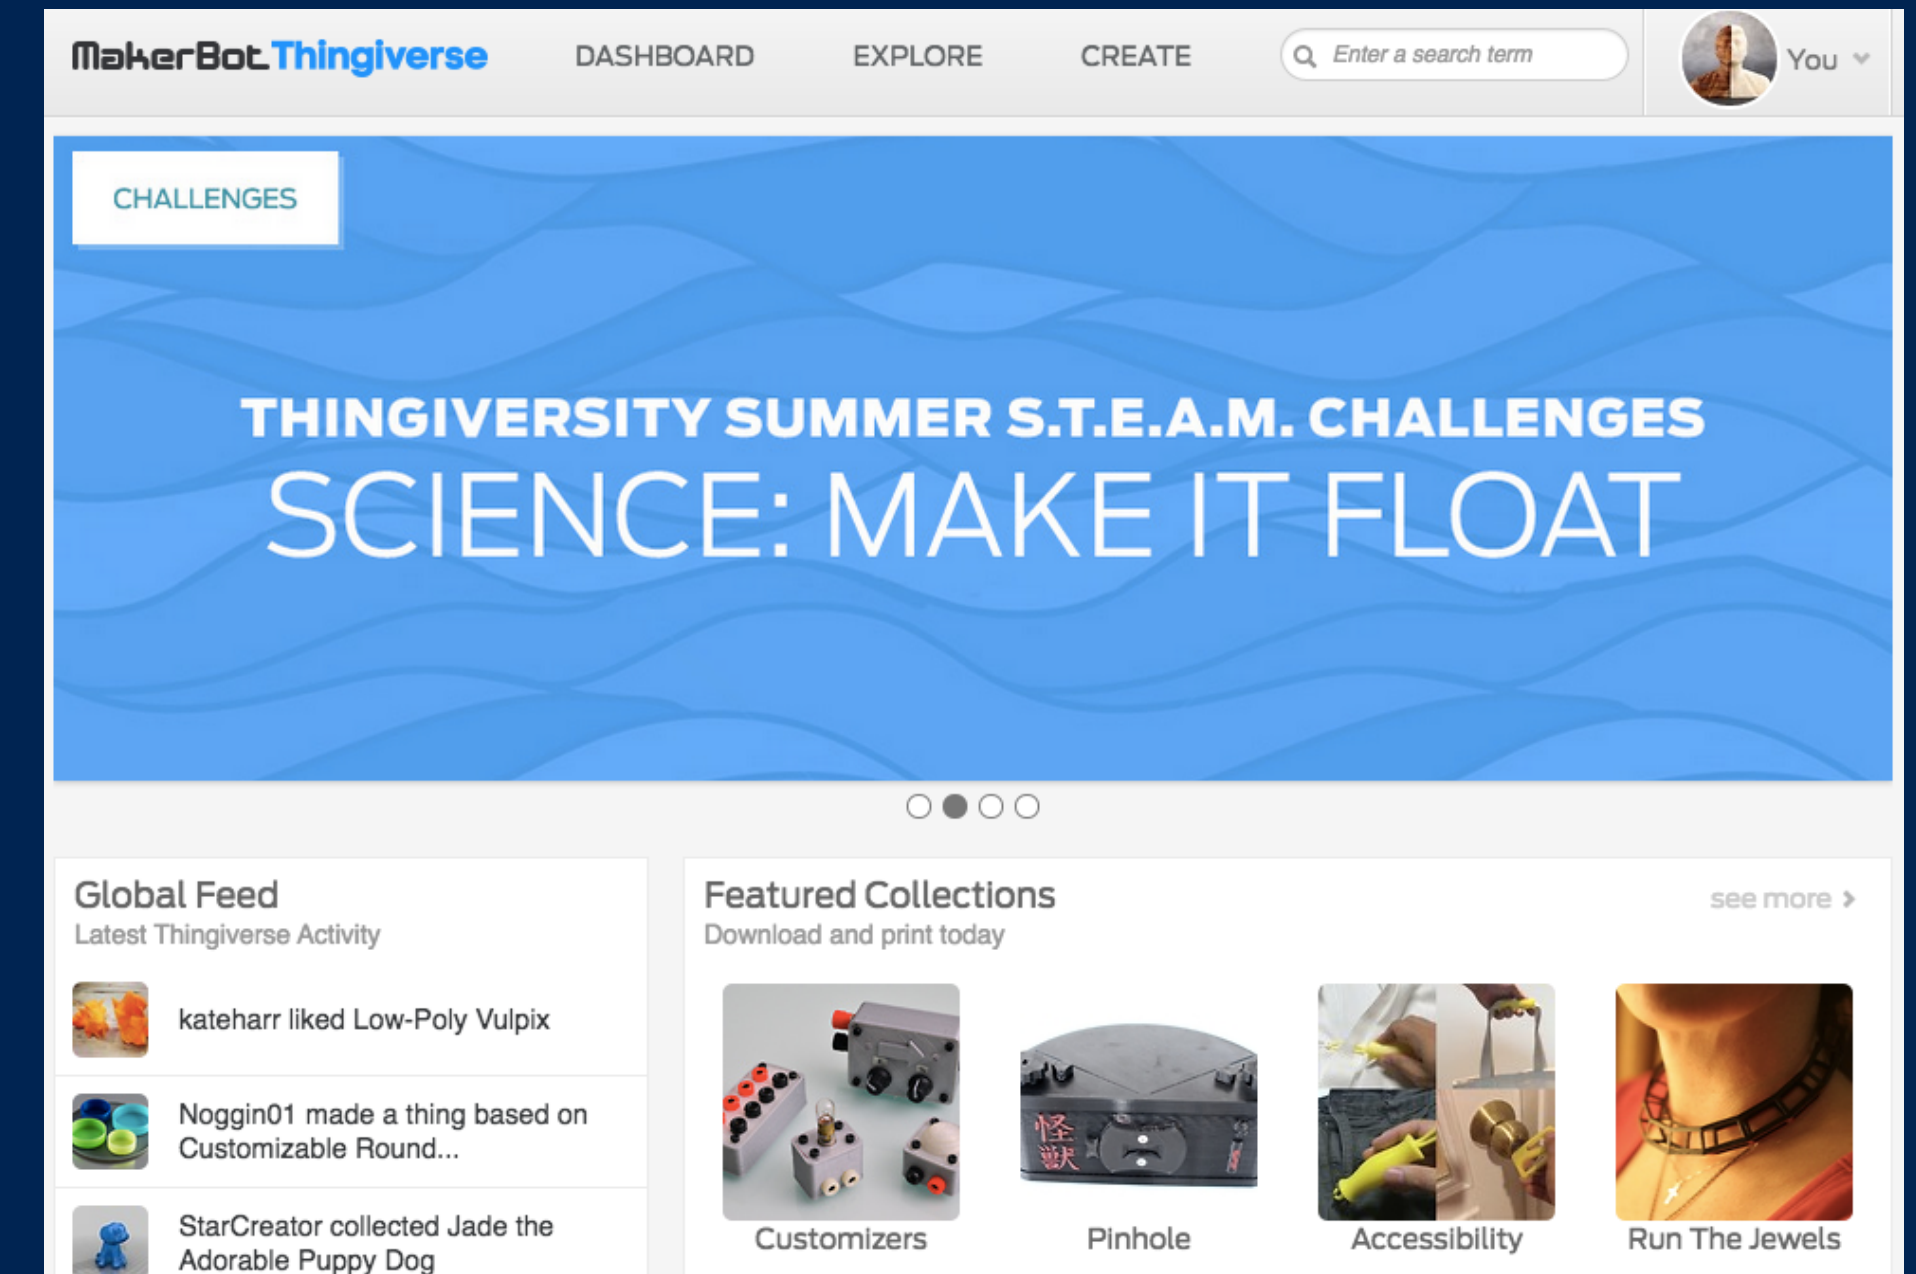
MakerBot Thingiverse DASHBOARD EXPLORE CREATE Enter a search term You

CHALLENGES

THINGIVERSITY SUMMER S.T.E.A.M. CHALLENGES
SCIENCE: MAKE IT FLOAT

Global Feed
Latest Thingiverse Activity

kateharr liked Low-Poly Vulpix

Noggin01 made a thing based on Customizable Round...

StarCreator collected Jade the Adorable Puppy Dog

Featured Collections
Download and print today

see more

Customizers

Pinhole

Accessibility

Run The Jewels